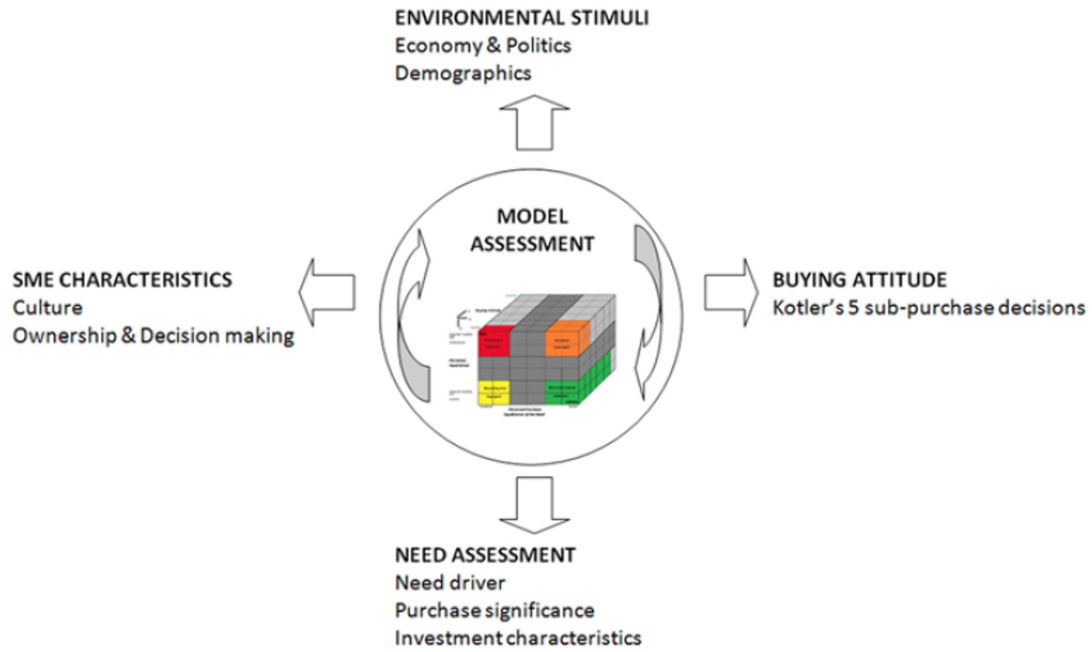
ENVIRONMENTAL STIMULI
Economy & Politics
Demographics

MODEL
ASSESSMENT

SME CHARACTERISTICS
Culture
Ownership & Decision making

BUYING ATTITUDE
Kotler's 5 sub-purchase decisions

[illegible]

NEED ASSESSMENT
Need driver
Purchase significance
Investment characteristics